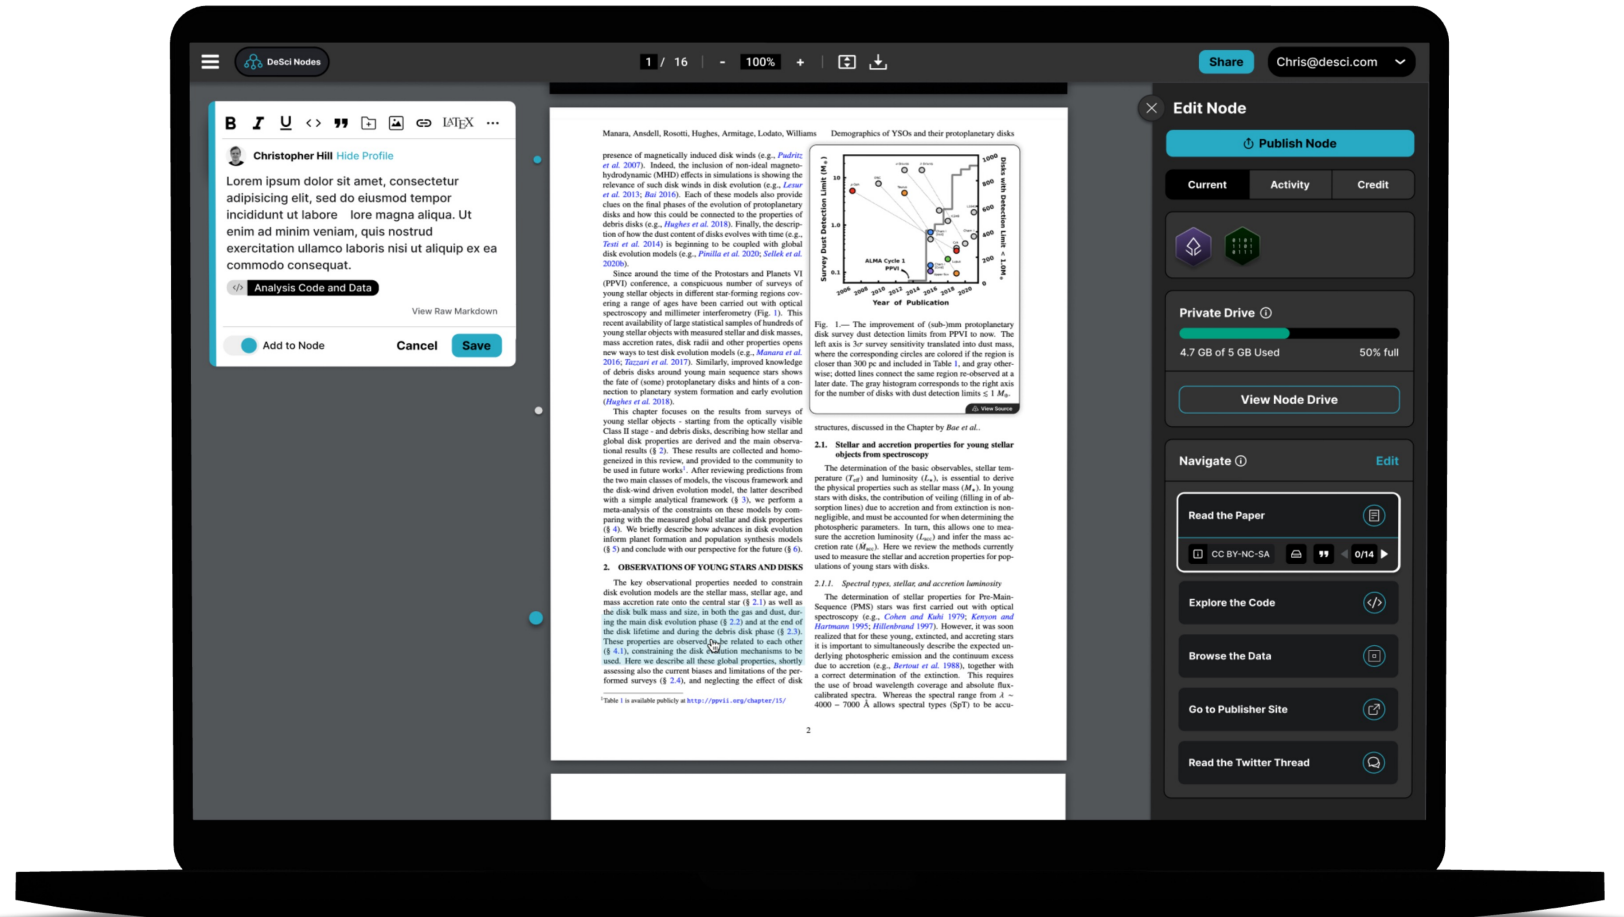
DeSci Nodes

1 / 16 - 100% +

Share Chris@desci.com

B I U <> ❞ LATEX ···

Christopher Hill Hide Profile

Lorem ipsum dolor sit amet, consectetur adipiscing elit, sed do eiusmod tempor incididunt ut labore lore magna aliqua. Ut enim ad minim veniam, quis nostrud exercitation ullamco laboris nisi ut aliquip ex ea commodo consequat.

Analysis Code and Data

View Raw Markdown

Add to Node Cancel Save

Manara, Ansdell, Rosotti, Hughes, Armitage, Lodato, Williams Demographics of YSOs and their protoplanetary disks

presence of magnetically induced disk winds (e.g., Pudritz et al. 2007). Indeed, the inclusion of non-ideal magnetohydrodynamic (MHD) effects in simulations is showing the relevance of such disk winds in disk evolution (e.g., Lesur et al. 2013; Bai 2016). Each of these models also provide clues on the final phases of the evolution of protoplanetary disks and how this could be connected to the properties of debris disks (e.g., Hughes et al. 2018). Finally, the description of how the dust content of disks evolves with time (e.g., Testi et al. 2014) is beginning to be coupled with global disk evolution models (e.g., Pinilla et al. 2020; Sellek et al. 2020b).

Since around the time of the Protostars and Planets VI (PPVI) conference, a conspicuous number of surveys of young stellar objects in different star-forming regions covering a range of ages have been carried out with optical spectroscopy and millimeter interferometry (Fig. 1). This recent availability of large statistical samples of hundreds of young stellar objects with measured stellar and disk masses, mass accretion rates, disk radii and other properties opens new ways to test disk evolution models (e.g., Manara et al. 2016; Tazzari et al. 2017). Similarly, improved knowledge of debris disks around young main sequence stars shows the fate of (some) protoplanetary disks and hints of a connection to planetary system formation and early evolution (Hughes et al. 2018).

This chapter focuses on the results from surveys of young stellar objects - starting from the optically visible Class II stage - and debris disks, describing how stellar and global disk properties are derived and the main observational results (§ 2). These results are collected and homogenized in this review, and provided to the community to be used in future works¹. After reviewing predictions from the two main classes of models, the viscous framework and the disk-wind driven evolution model, the latter described with a simple analytical framework (§ 3), we perform a meta-analysis of the constraints on these models by comparing with the measured global stellar and disk properties (§ 4). We briefly describe how advances in disk evolution inform planet formation and population synthesis models (§ 5) and conclude with our perspective for the future (§ 6).

2. OBSERVATIONS OF YOUNG STARS AND DISKS

The key observational properties needed to constrain disk evolution models are the stellar mass, stellar age, and mass accretion rate onto the central star (§ 2.1) as well as the disk bulk mass and size, in both the gas and dust, during the main disk evolution phase (§ 2.2) and at the end of the disk lifetime and during the debris disk phase (§ 2.3). These properties are observed to be related to each other (§ 4.1), constraining the disk evolution mechanisms to be used. Here we describe all these global properties, shortly assessing also the current biases and limitations of the performed surveys (§ 2.4), and neglecting the effect of disk

¹Table 1 is available publicly at http://ppvii.org/chapter/15/

Survey Dust Detection Limit (M⊕)
Disks with Detection Limit < 1.0M⊕
ALMA Cycle 1 PPVI
Year of Publication
View Source

Fig. 1.— The improvement of (sub-)mm protoplanetary disk survey dust detection limits from PPVI to now. The left axis is 3σ survey sensitivity translated into dust mass, where the corresponding circles are colored if the region is closer than 300 pc and included in Table 1, and gray otherwise; dotted lines connect the same region re-observed at a later date. The gray histogram corresponds to the right axis for the number of disks with dust detection limits ≤ 1 $M_⊕$.

structures, discussed in the Chapter by Bae et al..

2.1. Stellar and accretion properties for young stellar objects from spectroscopy

The determination of the basic observables, stellar temperature ($T_{eff}$) and luminosity ($L_*$), is essential to derive the physical properties such as stellar mass ($M_*$). In young stars with disks, the contribution of veiling (filling in of absorption lines) due to accretion and from extinction is non-negligible, and must be accounted for when determining the photospheric parameters. In turn, this allows one to measure the accretion luminosity ($L_{acc}$) and infer the mass accretion rate ($\dot{M}_{acc}$). Here we review the methods currently used to measure the stellar and accretion properties for populations of young stars with disks.

2.1.1. Spectral types, stellar, and accretion luminosity

The determination of stellar properties for Pre-Main-Sequence (PMS) stars was first carried out with optical spectroscopy (e.g., Cohen and Kuhi 1979; Kenyon and Hartmann 1995; Hillenbrand 1997). However, it was soon realized that for these young, extincted, and accreting stars it is important to simultaneously describe the expected underlying photospheric emission and the continuum excess due to accretion (e.g., Bertout et al. 1988), together with a correct determination of the extinction. This requires the use of broad wavelength coverage and absolute flux-calibrated spectra. Whereas the spectral range from λ ~ 4000 – 7000 Å allows spectral types (SpT) to be accu-

2

Edit Node

Publish Node

Current Activity Credit

Private Drive ⓘ

4.7 GB of 5 GB Used 50% full

View Node Drive

Navigate ⓘ Edit

Read the Paper

CC BY-NC-SA 0/14

Explore the Code

Browse the Data

Go to Publisher Site

Read the Twitter Thread